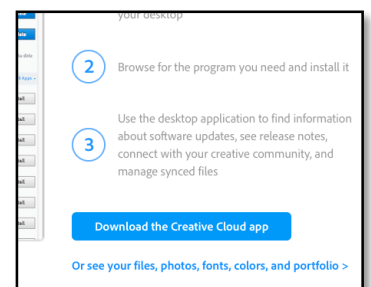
your desktop

2 Browse for the program you need and install it

3 Use the desktop application to find information about software updates, see release notes, connect with your creative community, and manage synced files

Download the Creative Cloud app

Or see your files, photos, fonts, colors, and portfolio >